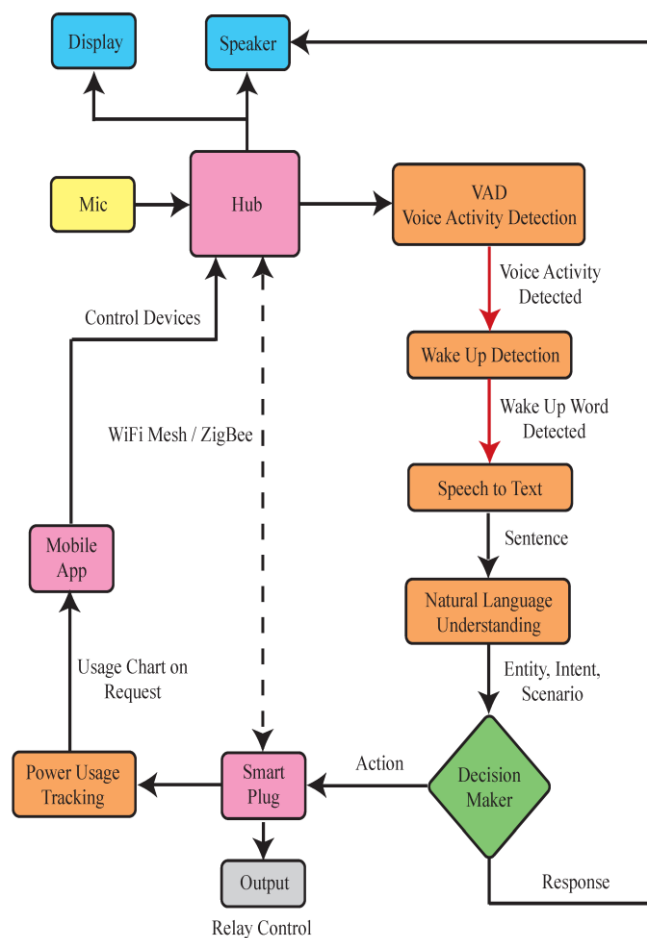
Display

Speaker

Mic

Hub

VAD
Voice Activity Detection

Voice Activity Detected

Control Devices

Wake Up Detection

Wake Up Word Detected

WiFi Mesh / ZigBee

Speech to Text

Sentence

Mobile App

Natural Language Understanding

Usage Chart on Request

Entity, Intent, Scenario

Action

Power Usage Tracking

Smart Plug

Decision Maker

Output

Response

Relay Control